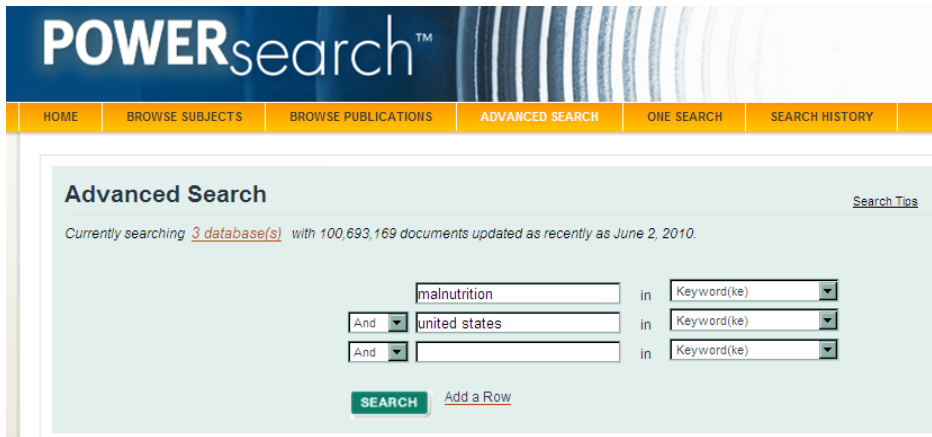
POWERsearch™

HOME | BROWSE SUBJECTS | BROWSE PUBLICATIONS | ADVANCED SEARCH | ONE SEARCH | SEARCH HISTORY

Advanced Search

Search Tips

Currently searching 3 database(s) with 100,693,169 documents updated as recently as June 2, 2010.

malnutrition in Keyword(ke)

And united states in Keyword(ke)

And in Keyword(ke)

SEARCH

Add a Row